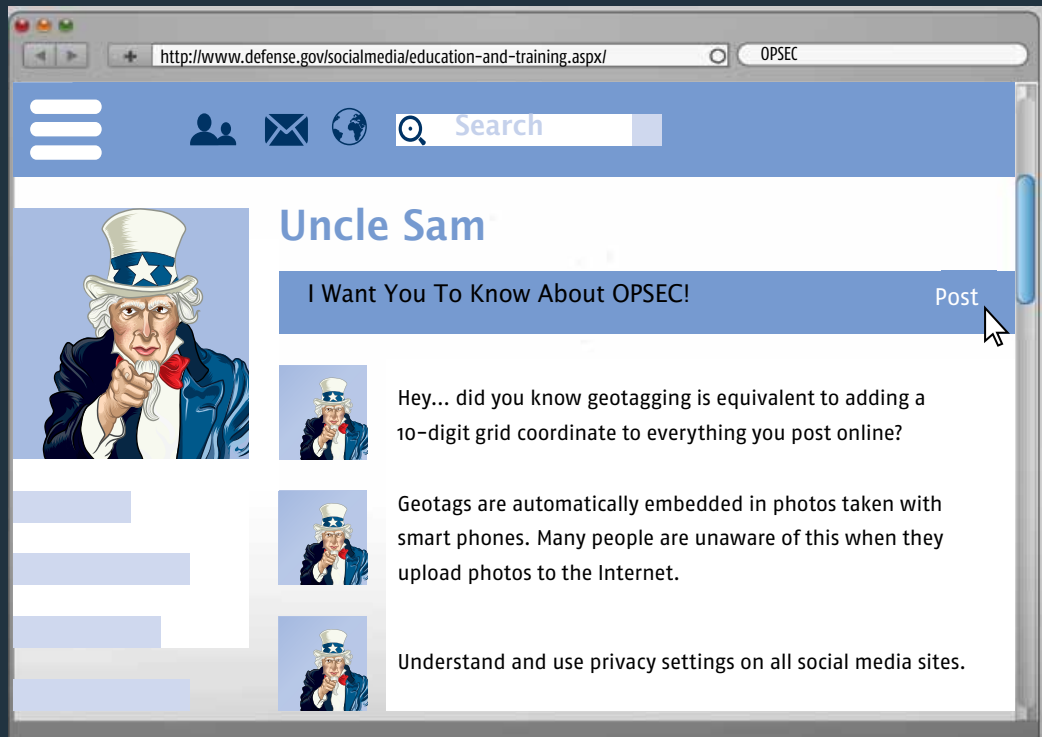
http://www.defense.gov/socialmedia/education-and-training.aspx/

OPSEC

Search

Uncle Sam

I Want You To Know About OPSEC!

Post

Hey... did you know geotagging is equivalent to adding a 10-digit grid coordinate to everything you post online?

Geotags are automatically embedded in photos taken with smart phones. Many people are unaware of this when they upload photos to the Internet.

Understand and use privacy settings on all social media sites.